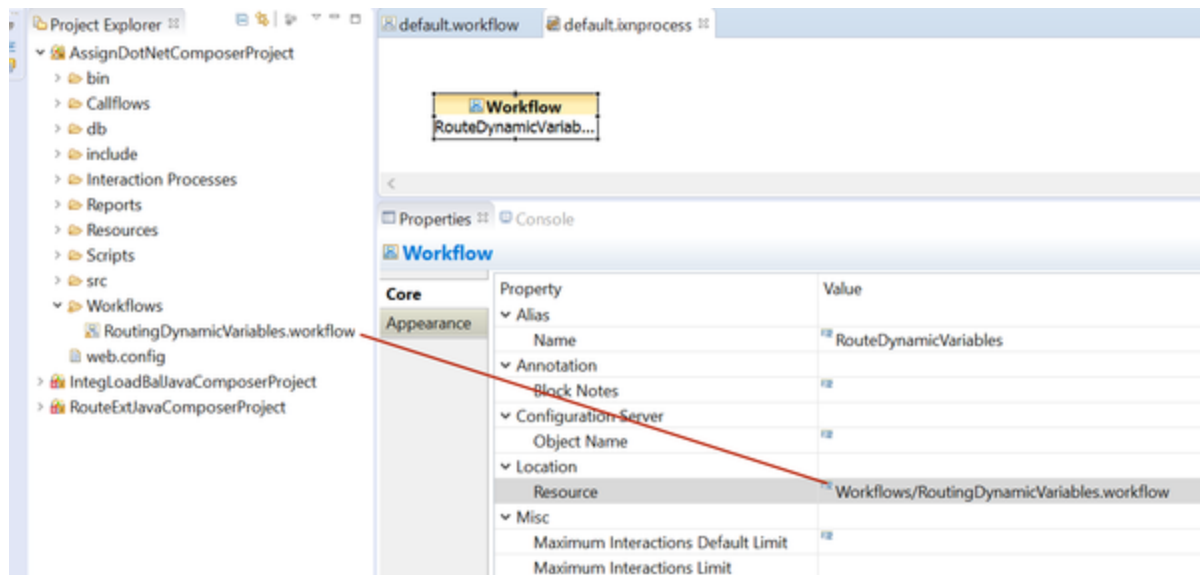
Project Explorer

AssignDotNetComposerProject
bin
Callflows
db
include
Interaction Processes
Reports
Resources
Scripts
src
Workflows
RoutingDynamicVariables.workflow
web.config
IntegLoadBalJavaComposerProject
RouteExtJavaComposerProject

default.workflow
default.ixnprocess

Workflow
RouteDynamicVariab...

Properties
Console

Workflow

Core
Appearance

| Property | Value |
|---|---|
| Alias | |
| Name | RouteDynamicVariables |
| Annotation | |
| Block Notes | |
| Configuration Server | |
| Object Name | |
| Location | |
| Resource | Workflows/RoutingDynamicVariables.workflow |
| Misc | |
| Maximum Interactions Default Limit | |
| Maximum Interactions Limit | |